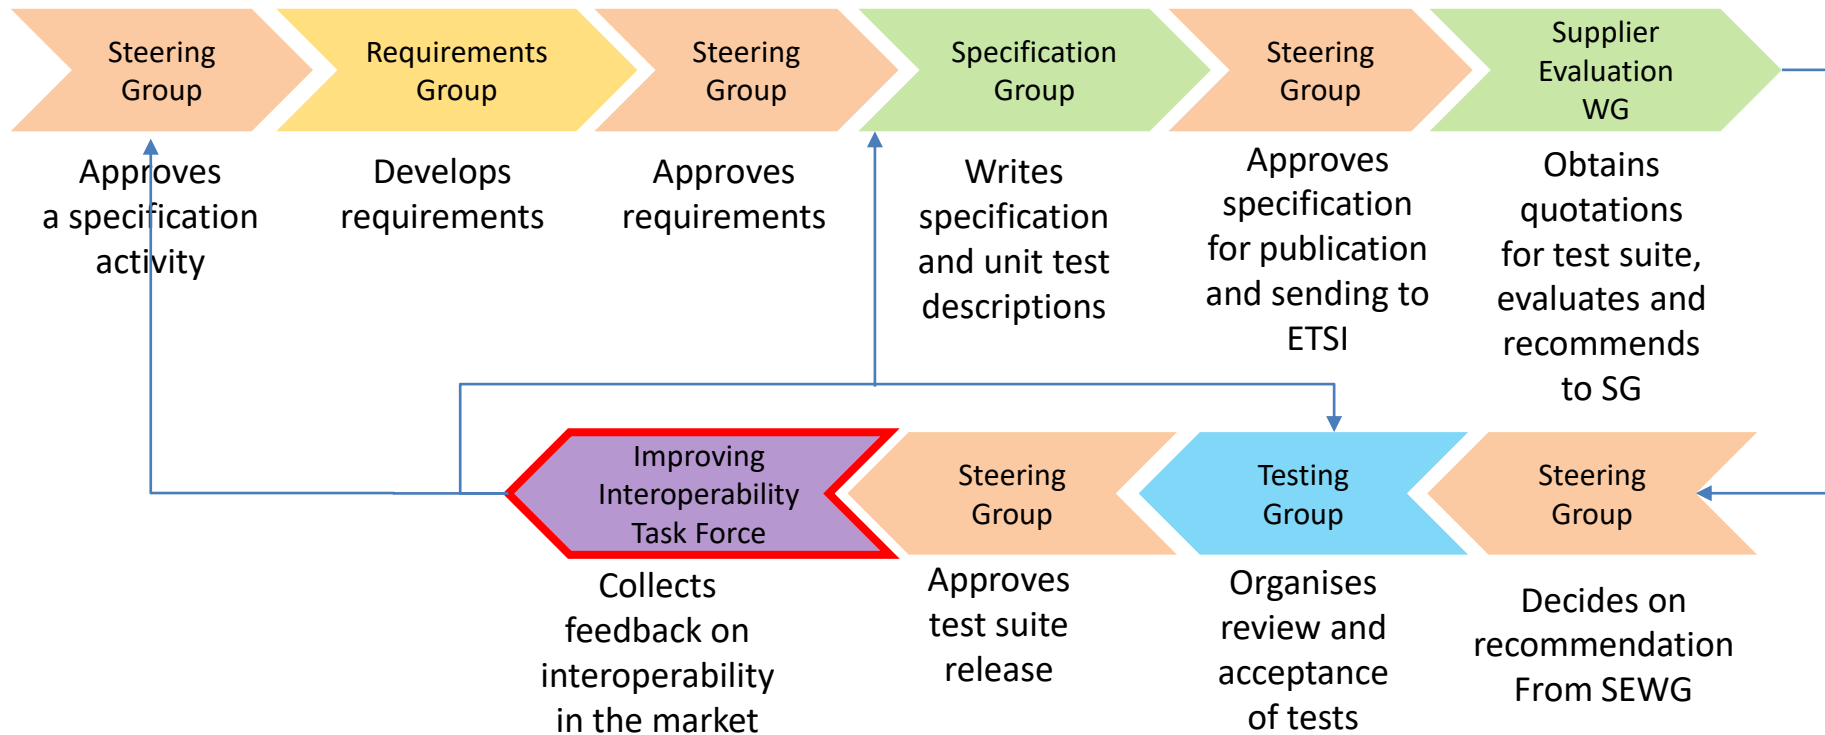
Steering Group

Approves a specification activity

Requirements Group

Develops requirements

Steering Group

Approves requirements

Specification Group

Writes specification and unit test descriptions

Steering Group

Approves specification for publication and sending to ETSI

Supplier Evaluation WG

Obtains quotations for test suite, evaluates and recommends to SG

Steering Group

Decides on recommendation From SEWG

Testing Group

Organises review and acceptance of tests

Steering Group

Approves test suite release

Improving Interoperability Task Force

Collects feedback on interoperability in the market